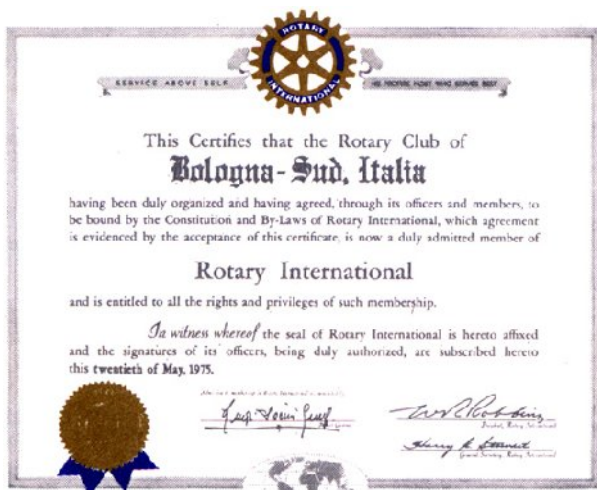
ROTARY
INTERNATIONAL

SERVICE ABOVE SELF

HE PROFITS MOST WHO SERVES BEST

This Certifies that the Rotary Club of
Bologna-Sud, Italia
having been duly organized and having agreed, through its officers and members, to be bound by the Constitution and By-Laws of Rotary International, which agreement is evidenced by the acceptance of this certificate, is now a duly admitted member of

Rotary International

and is entitled to all the rights and privileges of such membership.

In witness whereof the seal of Rotary International is hereto affixed and the signatures of its officers, being duly authorized, are subscribed hereto this twentieth of May, 1975.

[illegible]

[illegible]

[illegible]

President, Rotary International

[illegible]

General Secretary, Rotary International